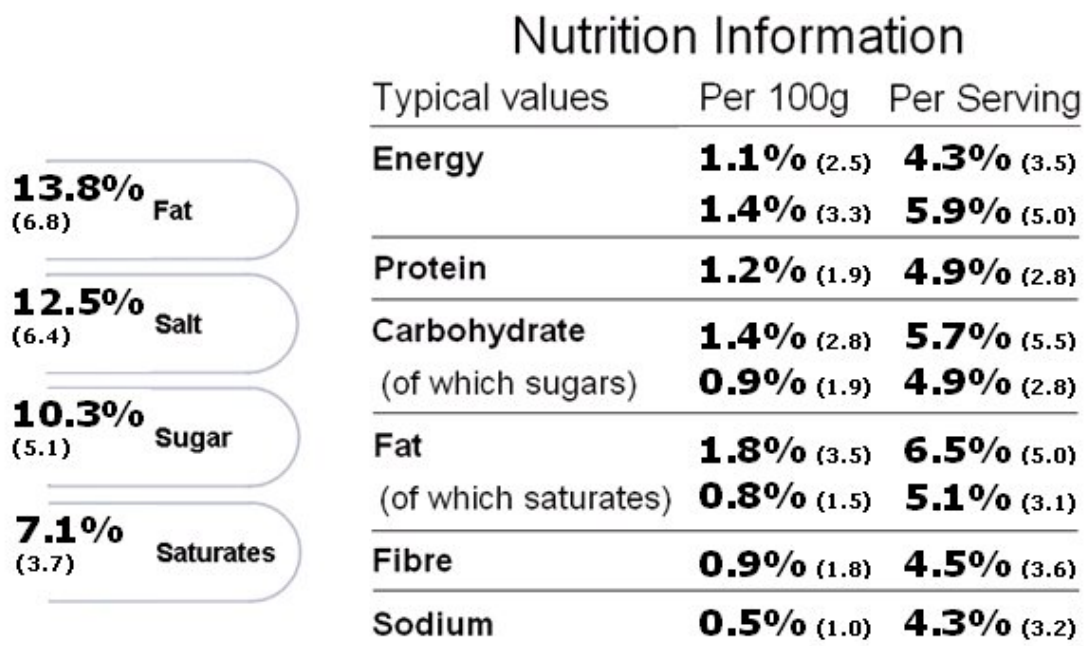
13.8%
(6.8)
Fat

12.5%
(6.4)
Salt

10.3%
(5.1)
Sugar

7.1%
(3.7)
Saturates

Nutrition Information

| Typical values | Per 100g | Per Serving |
|---|---|---|
| Energy | 1.1% (2.5) | 4.3% (3.5) |
| | 1.4% (3.3) | 5.9% (5.0) |
| Protein | 1.2% (1.9) | 4.9% (2.8) |
| Carbohydrate | 1.4% (2.8) | 5.7% (5.5) |
| (of which sugars) | 0.9% (1.9) | 4.9% (2.8) |
| Fat | 1.8% (3.5) | 6.5% (5.0) |
| (of which saturates) | 0.8% (1.5) | 5.1% (3.1) |
| Fibre | 0.9% (1.8) | 4.5% (3.6) |
| Sodium | 0.5% (1.0) | 4.3% (3.2) |